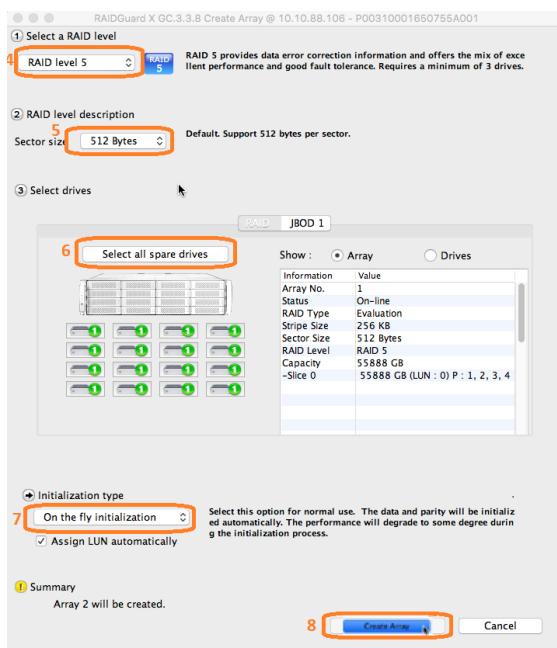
RAIDGuard X GC.3.3.8 Create Array @ 10.10.88.106 - P00310001650755A001

① Select a RAID level

4 RAID level 5

RAID 5

RAID 5 provides data error correction information and offers the mix of excellent performance and good fault tolerance. Requires a minimum of 3 drives.

② RAID level description

5

Sector size 512 Bytes

Default. Support 512 bytes per sector.

③ Select drives

RAID JBOD 1

6 Select all spare drives

Show : Array Drives

| Information | Value |
|---|---|
| Array No. | 1 |
| Status | On-line |
| RAID Type | Evaluation |
| Stripe Size | 256 KB |
| Sector Size | 512 Bytes |
| RAID Level | RAID 5 |
| Capacity | 55888 GB |
| -Slice 0 | 55888 GB (LUN : 0) P : 1, 2, 3, 4 |

Initialization type

7 On the fly initialization

Assign LUN automatically

Select this option for normal use. The data and parity will be initialized automatically. The performance will degrade to some degree during the initialization process.

Summary

Array 2 will be created.

8 Create Array

Cancel